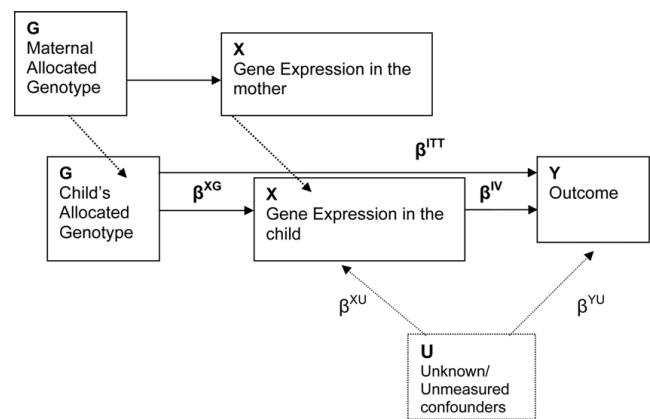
G
Maternal Allocated Genotype

X
Gene Expression in the mother

$\beta^{ITT}$

G
Child's Allocated Genotype

$\beta^{XG}$

X
Gene Expression in the child

$\beta^{IV}$

Y
Outcome

$\beta^{XU}$

$\beta^{YU}$

U
Unknown/ Unmeasured confounders